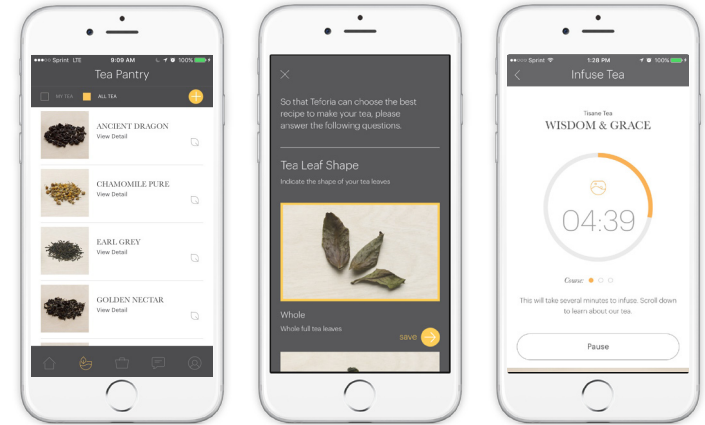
Sprint LTE 9:09 AM 100%

Tea Pantry

MY TEA ALL TEA

ANCIENT DRAGON
View Detail

CHAMOMILE PURE
View Detail

EARL GREY
View Detail

GOLDEN NECTAR
View Detail

So that Teforia can choose the best recipe to make your tea, please answer the following questions.

Tea Leaf Shape

Indicate the shape of your tea leaves

Whole

Whole full tea leaves

save

Sprint 1:28 PM 100%

Infuse Tea

Tisane Tea

WISDOM & GRACE

04:39

Course:

This will take several minutes to infuse. Scroll down to learn about our tea.

Pause